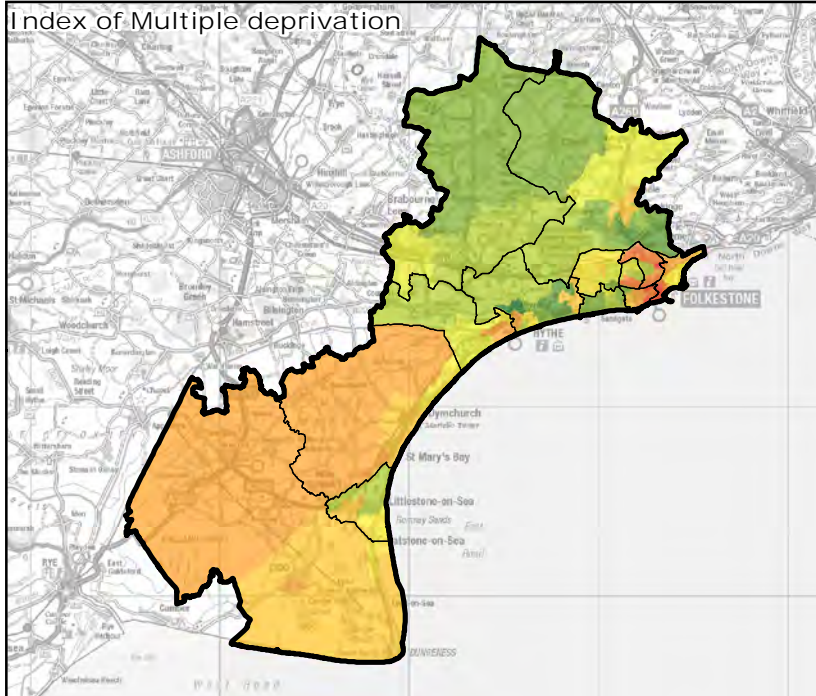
Index of Multiple deprivation

ASHFORD

FOLKESTONE

HYTHE

Dymchurch

St Mary's Bay

Littlestone-on-Sea

Greatstone-on-Sea

DUNGENESS

RYE

St Michaels

Woodchurch

Hamstreet

Bilsington

Brabourne

Charing

Mersham

Kingsnorth

Aldington

Ruckinge

Tenterden

Sandgate

Lydd

New Romney

Brookland

Camber

Rye Bay

Whitfield

Hawkinge

Lympne

Newchurch

Burmarsh

Appledore

Wittersham

Stone

Iden

Peasmarsh

Smeeth

Sellindge

Elham

Lyminge

Stelling Minnis

Hastingleigh

Wye

Brook

Crundale

Chilham

Kennington

Willesborough

Sevington

Great Chart

Shadoxhurst

Bethersden

High Halden

Biddenden

Tenterden

Snargate

Ivychurch

Old Romney

Brenzett

Snave

Warehorne

Bonnington

Orlestone

Romney Marsh

Dungeness

Hythe

Saltwood

Postling

Stanford

Westenhanger

Newington

Cheriton

Capel-le-Ferne

Dover